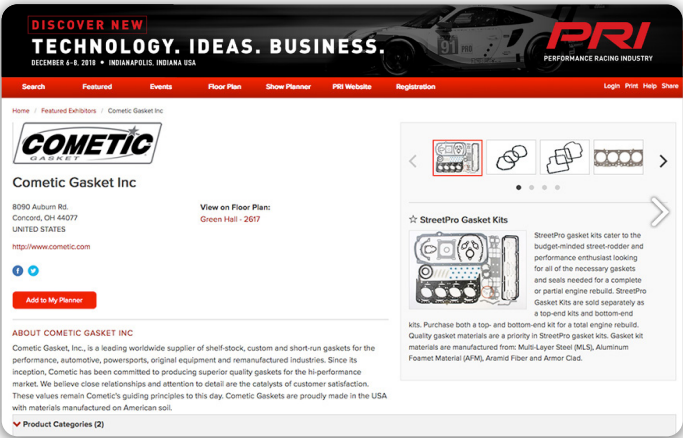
DISCOVER NEW
TECHNOLOGY. IDEAS. BUSINESS.
DECEMBER 6-8, 2018 | INDIANAPOLIS, INDIANA USA

PRI
PERFORMANCE RACING INDUSTRY

Search Featured Events Floor Plan Show Planner PRI Website Registration Login Print Help Share

Home / Featured Exhibitors / Cometic Gasket Inc

COMETIC
GASKET

Cometic Gasket Inc

8090 Auburn Rd.
Concord, OH 44077
UNITED STATES

View on Floor Plan:
Green Hall - 2617

http://www.cometic.com

Add to My Planner

ABOUT COMETIC GASKET INC

Cometic Gasket, Inc., is a leading worldwide supplier of shelf-stock, custom and short-run gaskets for the performance, automotive, powersports, original equipment and remanufactured industries. Since its inception, Cometic has been committed to producing superior quality gaskets for the hi-performance market. We believe close relationships and attention to detail are the catalysts of customer satisfaction. These values remain Cometic's guiding principles to this day. Cometic Gaskets are proudly made in the USA with materials manufactured on American soil.

☆ StreetPro Gasket Kits

StreetPro gasket kits cater to the budget-minded street-rodder and performance enthusiast looking for all of the necessary gaskets and seals needed for a complete or partial engine rebuild. StreetPro Gasket Kits are sold separately as a top-end kits and bottom-end kits. Purchase both a top- and bottom-end kit for a total engine rebuild. Quality gasket materials are a priority in StreetPro gasket kits. Gasket kit materials are manufactured from: Multi-Layer Steel (MLS), Aluminum Foamet Material (AFM), Aramid Fiber and Armor Clad.

Product Categories (2)